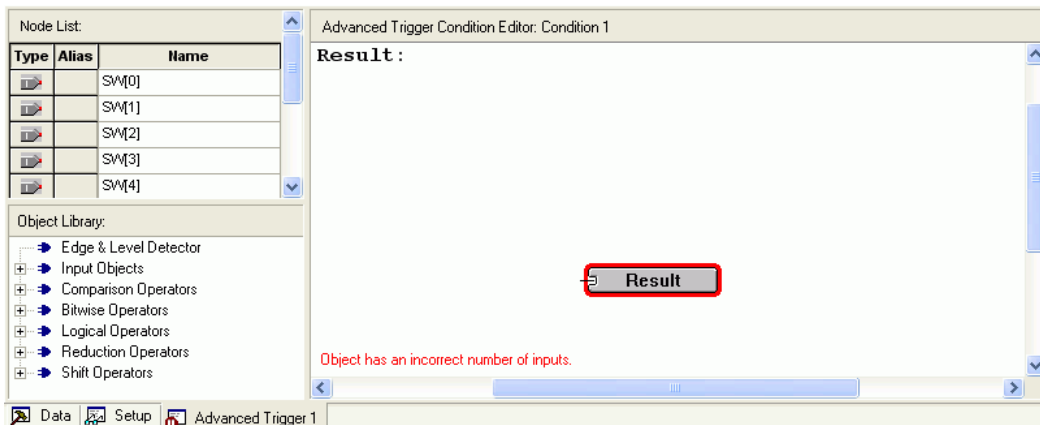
Node List:

| Type | Alias | Name |
|---|---|---|
| | | SW[0] |
| | | SW[1] |
| | | SW[2] |
| | | SW[3] |
| | | SW[4] |

Object Library:

Edge & Level Detector
Input Objects
Comparison Operators
Bitwise Operators
Logical Operators
Reduction Operators
Shift Operators

Advanced Trigger Condition Editor: Condition 1

Result:

Result

Object has an incorrect number of inputs.

Data Setup Advanced Trigger 1